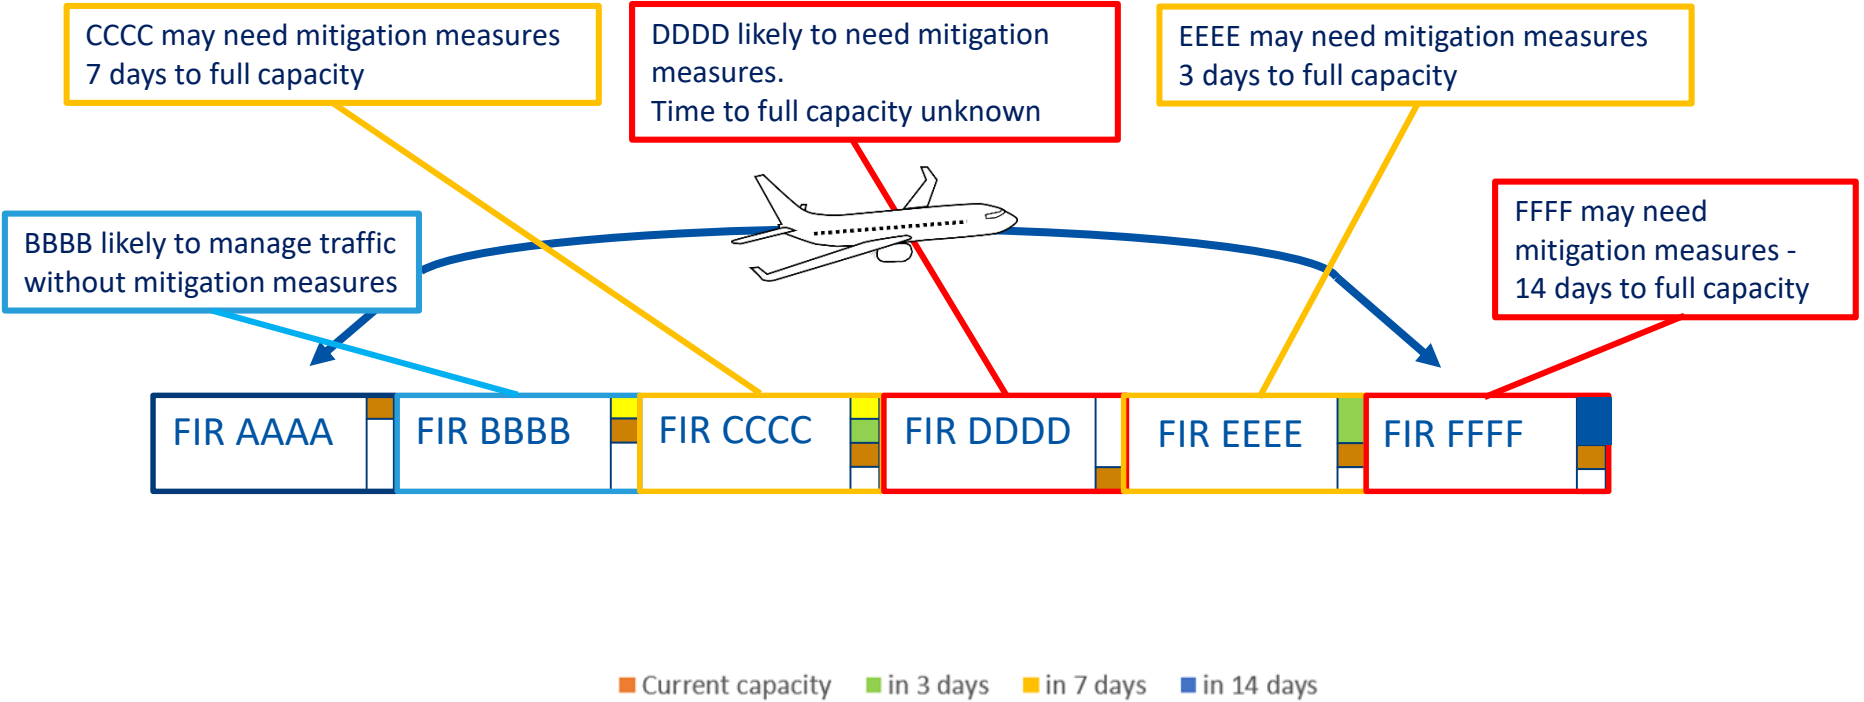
CCCC may need mitigation measures
7 days to full capacity

DDDD likely to need mitigation measures.
Time to full capacity unknown

EEEE may need mitigation measures
3 days to full capacity

BBBB likely to manage traffic without mitigation measures

FFFF may need mitigation measures - 14 days to full capacity

FIR AAAA

FIR BBBB

FIR CCCC

FIR DDDD

FIR EEEE

FIR FFFF

Current capacity
in 3 days
in 7 days
in 14 days